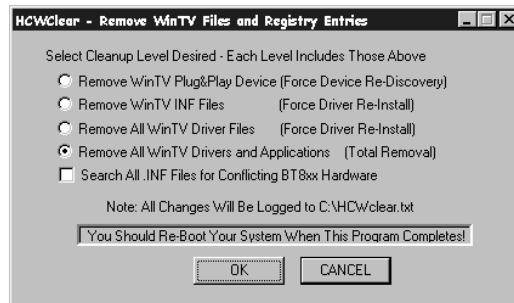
HCWClear - Remove WinTV Files and Registry Entries

Select Cleanup Level Desired - Each Level Includes Those Above

Remove WinTV Plug&Play Device (Force Device Re-Discovery)

Remove WinTV INF Files (Force Driver Re-Install)

Remove All WinTV Driver Files (Force Driver Re-Install)

Remove All WinTV Drivers and Applications (Total Removal)

Search All .INF Files for Conflicting BT8xx Hardware

Note: All Changes Will Be Logged to C:\HCWclear.txt

You Should Re-Boot Your System When This Program Completes!

OK

CANCEL